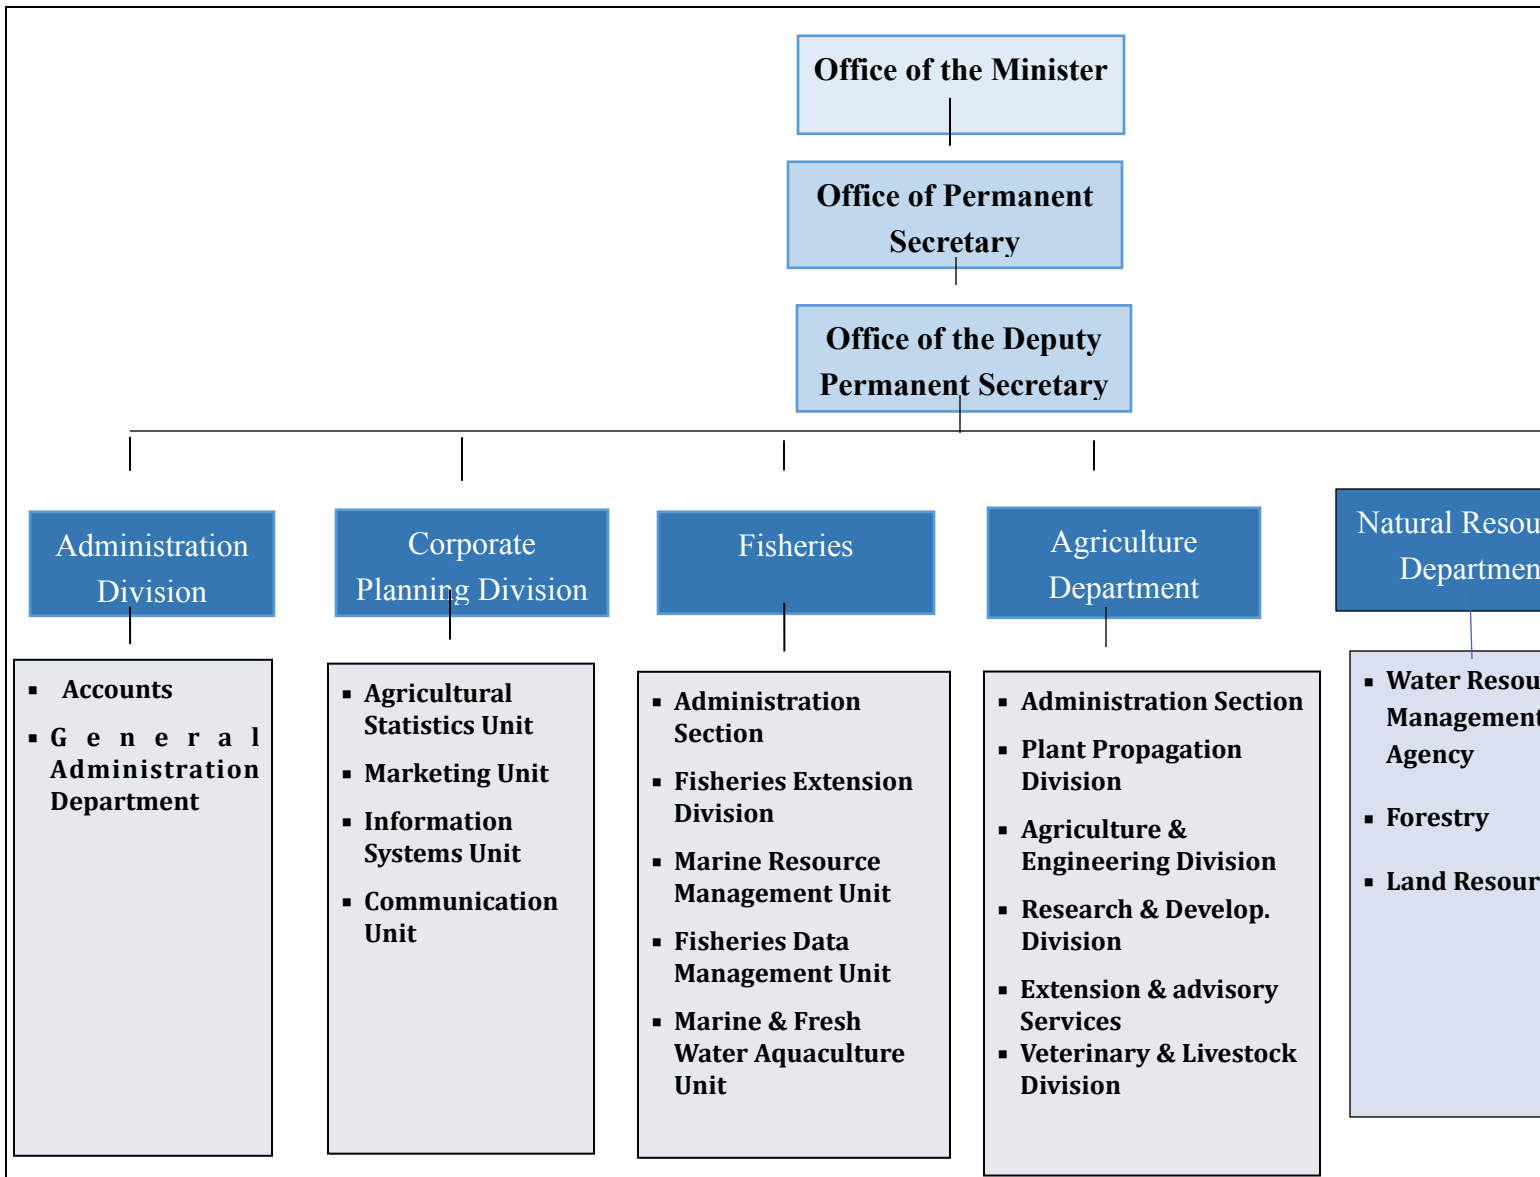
Office of the Minister

Office of Permanent Secretary

Office of the Deputy Permanent Secretary

Administration Division

- Accounts
- General Administration Department

Corporate Planning Division

- Agricultural Statistics Unit
- Marketing Unit
- Information Systems Unit
- Communication Unit

Fisheries

- Administration Section
- Fisheries Extension Division
- Marine Resource Management Unit
- Fisheries Data Management Unit
- Marine & Fresh Water Aquaculture Unit

Agriculture Department

- Administration Section
- Plant Propagation Division
- Agriculture & Engineering Division
- Research & Develop. Division
- Extension & advisory Services
- Veterinary & Livestock Division

Natural Resou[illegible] Departmen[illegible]

- Water Resou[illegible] Management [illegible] Agency
- Forestry
- Land Resour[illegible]